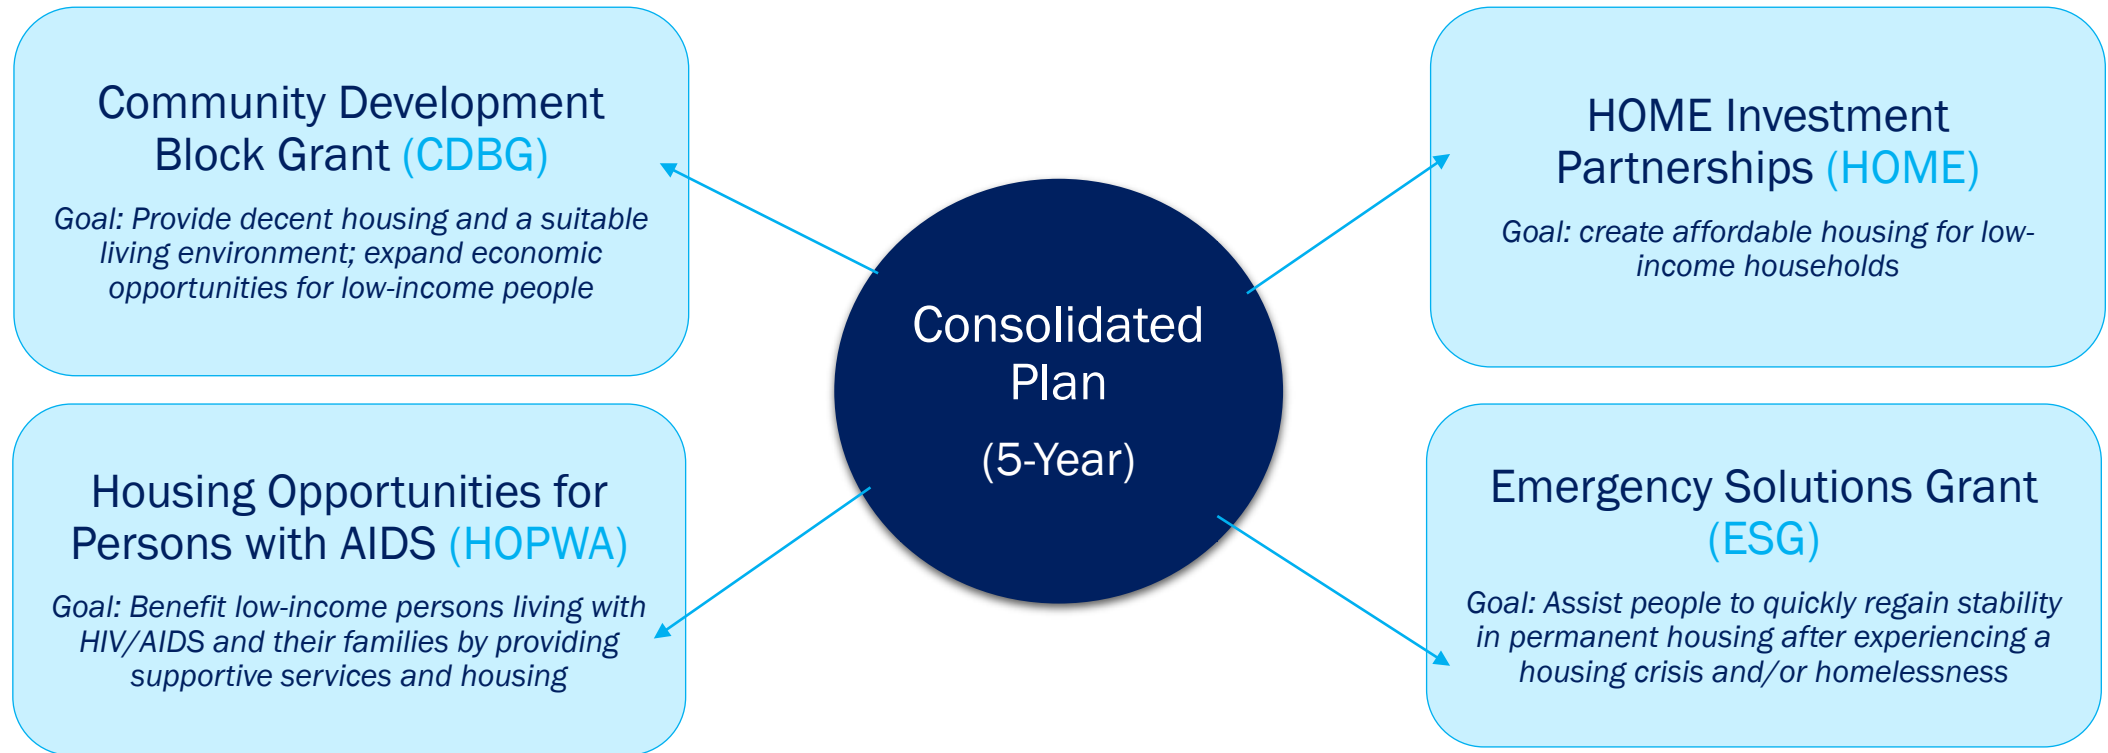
Community Development Block Grant (CDBG)

Goal: Provide decent housing and a suitable living environment; expand economic opportunities for low-income people

Consolidated Plan

(5-Year)

HOME Investment Partnerships (HOME)

Goal: create affordable housing for low-income households

Housing Opportunities for Persons with AIDS (HOPWA)

Goal: Benefit low-income persons living with HIV/AIDS and their families by providing supportive services and housing

Emergency Solutions Grant (ESG)

Goal: Assist people to quickly regain stability in permanent housing after experiencing a housing crisis and/or homelessness